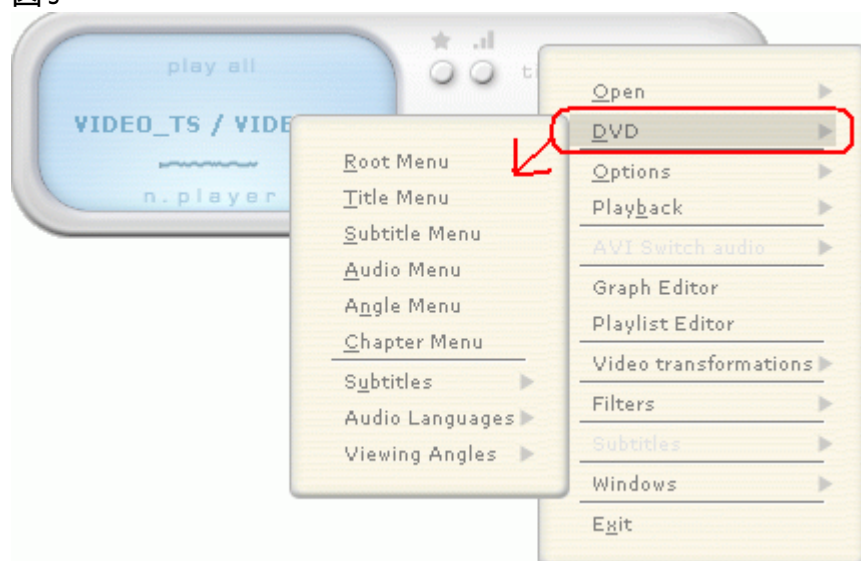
图3

play all

VIDEO_TS / VIDE

n.player

ti

Root Menu
Title Menu
Subtitle Menu
Audio Menu
Angle Menu
Chapter Menu
Subtitles
Audio Languages
Viewing Angles

Open
DVD
Options
Playback
AVI Switch audio
Graph Editor
Playlist Editor
Video transformations
Filters
Subtitles
Windows
Exit